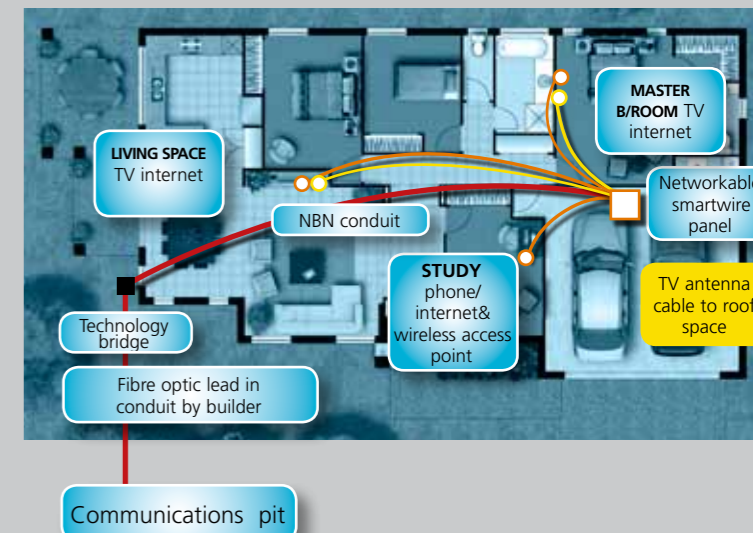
MASTER B/ROOM TV internet

LIVING SPACE TV internet

Networkable smartwire panel

NBN conduit

STUDY phone/ internet& wireless access point

TV antenna cable to roof space

Technology bridge

Fibre optic lead in conduit by builder

Communications pit